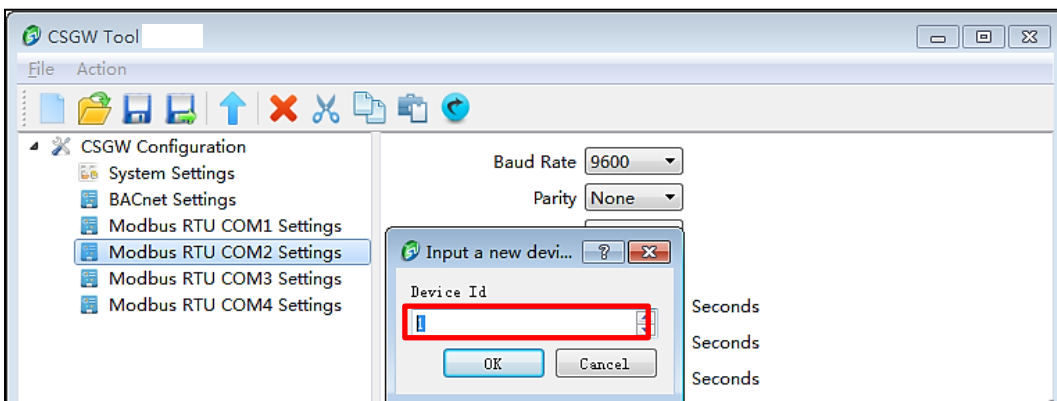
CSGW Tool

File Action

CSGW Configuration
System Settings
BACnet Settings
Modbus RTU COM1 Settings
Modbus RTU COM2 Settings
Modbus RTU COM3 Settings
Modbus RTU COM4 Settings

Baud Rate 9600
Parity None

Input a new devi... ?

Device Id
1
OK Cancel

Seconds
Seconds
Seconds